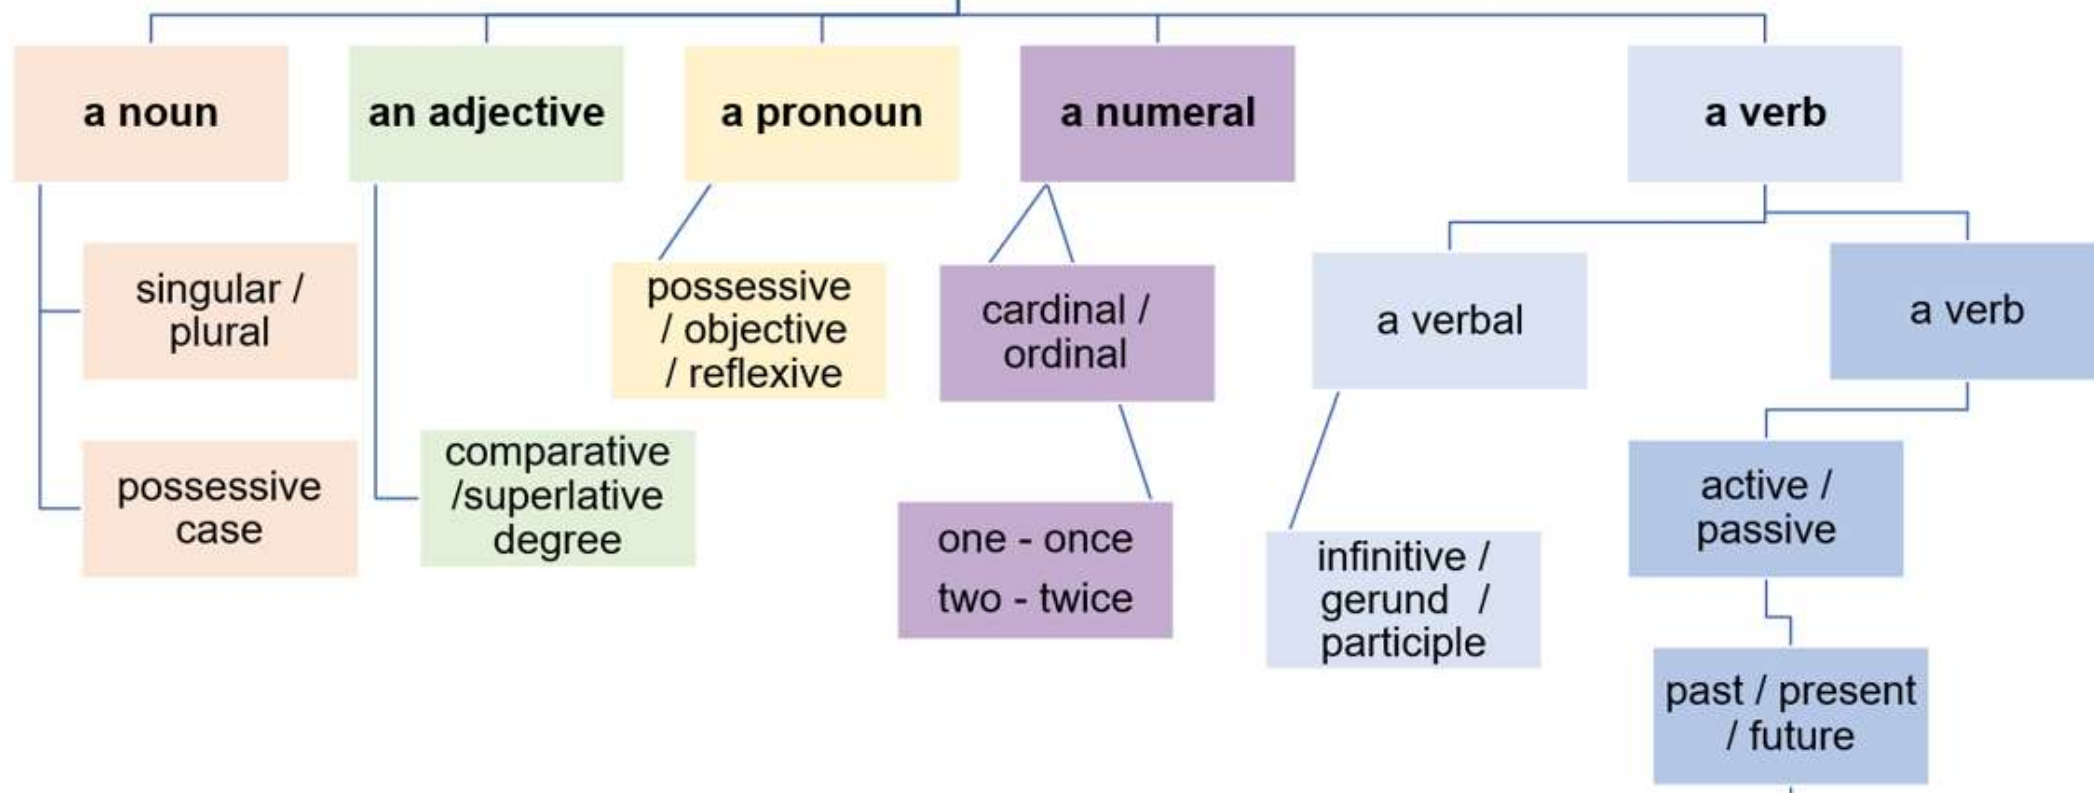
a noun

an adjective

a pronoun

a numeral

a verb

singular / plural

possessive case

comparative /superlative degree

possessive / objective / reflexive

cardinal / ordinal

one - once
two - twice

a verbal

infinitive / gerund / participle

a verb

active / passive

past / present / future